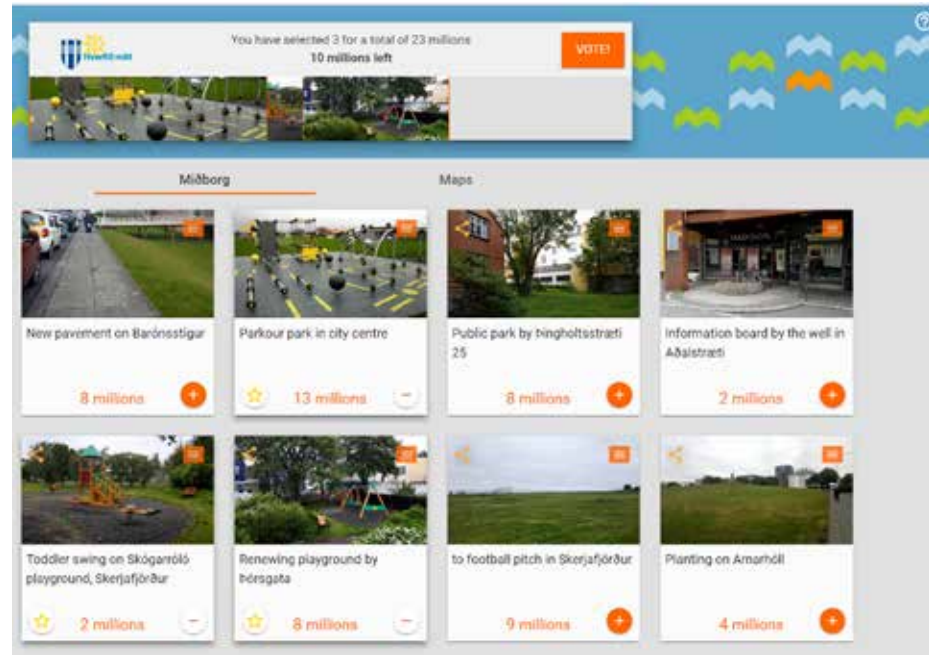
Hverfið mitt

You have selected 3 for a total of 23 millions
10 millions left

VOTE!

Miðborg

Maps

New pavement on Barónsstígur

8 millions

Parkour park in city centre

13 millions

Public park by Þingholtsstræti 25

8 millions

Information board by the well in Aðalstræti

2 millions

Toddler swing on Skógarróló playground, Skerjafjörður

2 millions

Renewing playground by Þórsgata

8 millions

to football pitch in Skerjafjörður

9 millions

Planting on Arnarhóll

4 millions